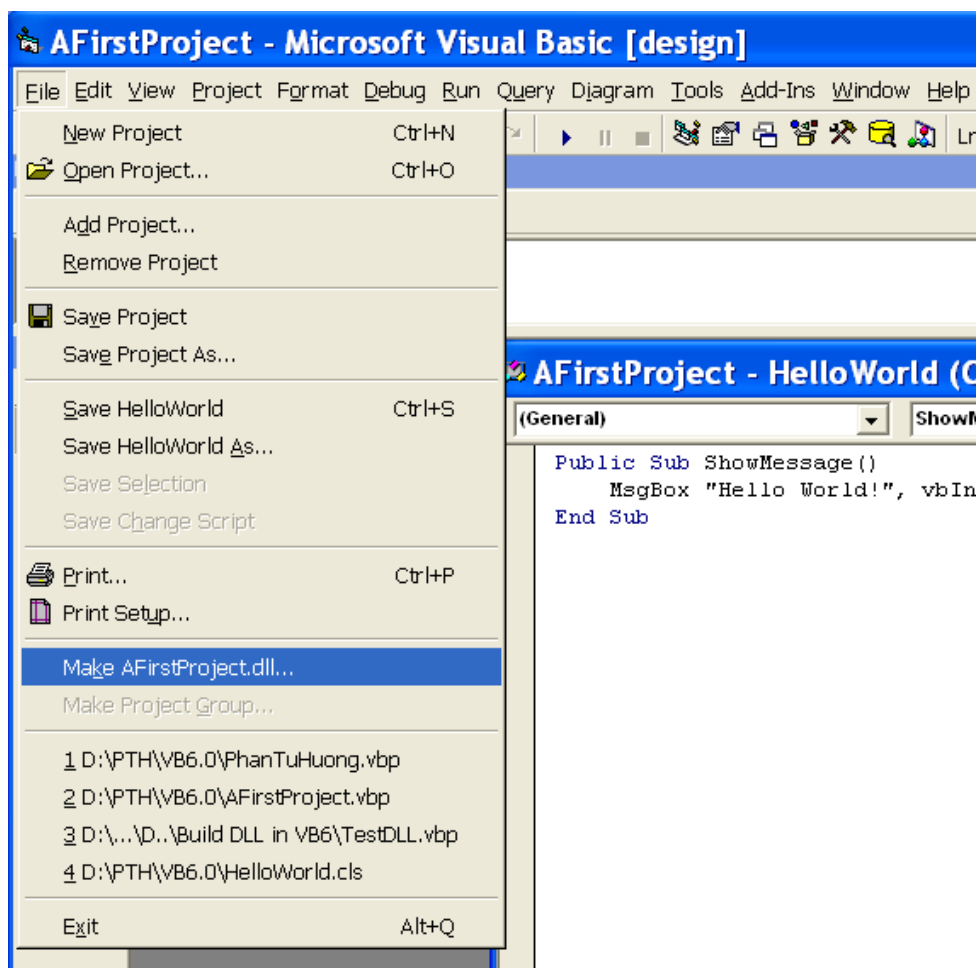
AFirstProject - Microsoft Visual Basic [design]

File Edit View Project Format Debug Run Query Diagram Tools Add-Ins Window Help

Ln

New Project Ctrl+N
Open Project... Ctrl+O

Add Project...
Remove Project

Save Project
Save Project As...

Save HelloWorld Ctrl+S
Save HelloWorld As...
Save Selection
Save Change Script

Print... Ctrl+P
Print Setup...

Make AFirstProject.dll...
Make Project Group...

1 D:\PTH\VB6.0\PhanTuHuong.vbp
2 D:\PTH\VB6.0\AFirstProject.vbp
3 D:\...\D..\Build DLL in VB6\TestDLL.vbp
4 D:\PTH\VB6.0\HelloWorld.cls

Exit Alt+Q

AFirstProject - HelloWorld (C

(General)

ShowM

Public Sub ShowMessage()
    MsgBox "Hello World!", vbIn
End Sub